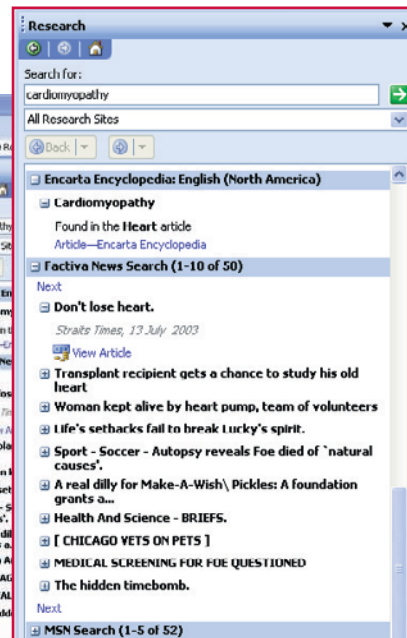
Research

Search for:

cardiomyopathy

All Research Sites

Back

Encarta Encyclopedia: English (North America)

Cardiomyopathy

Found in the Heart article

Article—Encarta Encyclopedia

Factiva News Search (1-10 of 50)

Next

Don't lose heart.

Straits Times, 13 July 2003

View Article

Transplant recipient gets a chance to study his old heart

Woman kept alive by heart pump, team of volunteers

Life's setbacks fail to break Lucky's spirit.

Sport - Soccer - Autopsy reveals Foe died of `natural causes'.

A real dilly for Make-A-Wish\ Pickles: A foundation grants a...

Health And Science - BRIEFS.

[ CHICAGO VETS ON PETS ]

MEDICAL SCREENING FOR FOE QUESTIONED

The hidden timebomb.

Next

MSN Search (1-5 of 52)